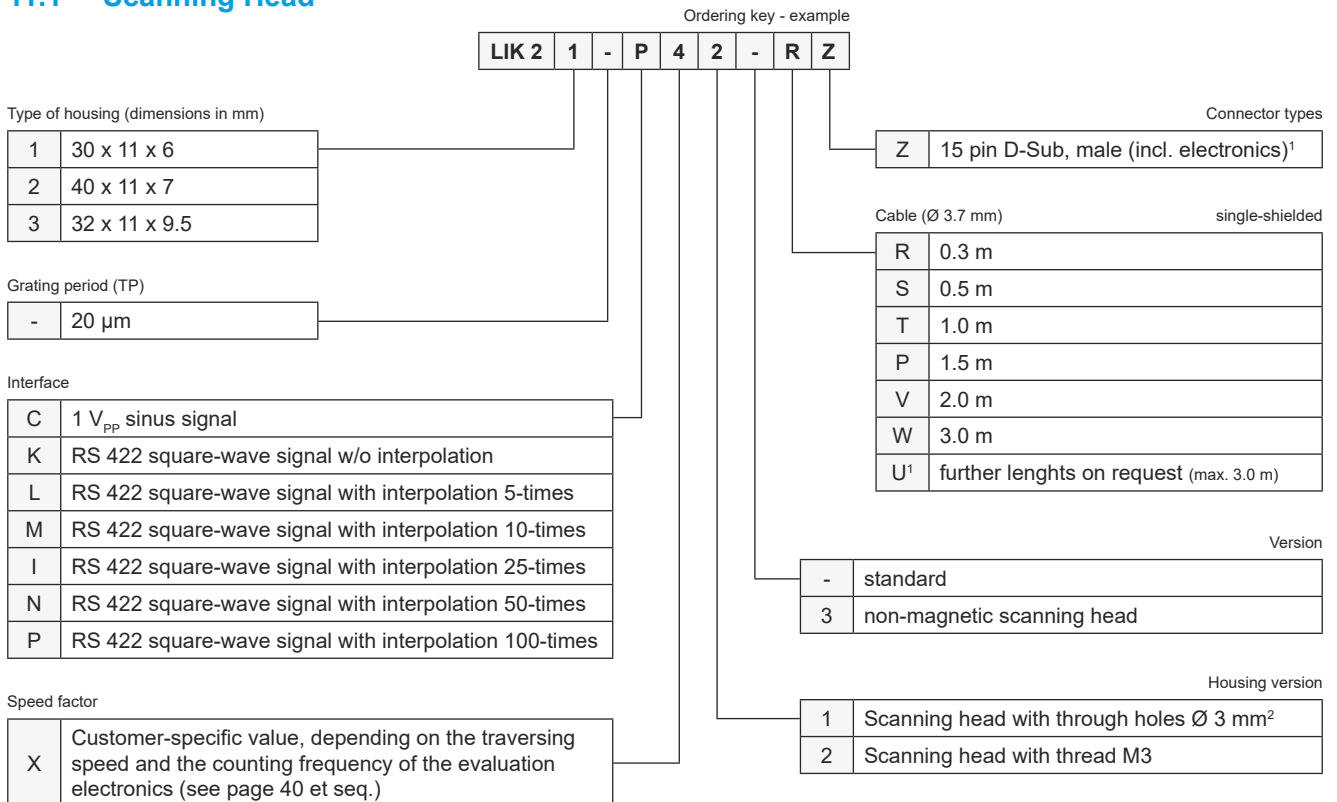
11.1 Scanning Head

Ordering key - example

| LIK 2 | 1 | - | P | 4 | 2 | - | R | Z |
|---|---|---|---|---|---|---|---|---|

Type of housing (dimensions in mm)

| 1 | 30 x 11 x 6 |
|---|---|
| 2 | 40 x 11 x 7 |
| 3 | 32 x 11 x 9.5 |

Grating period (TP)

| - | 20 µm |
|---|---|

Interface

| C | 1 $V_{PP}$ sinus signal |
|---|---|
| K | RS 422 square-wave signal w/o interpolation |
| L | RS 422 square-wave signal with interpolation 5-times |
| M | RS 422 square-wave signal with interpolation 10-times |
| I | RS 422 square-wave signal with interpolation 25-times |
| N | RS 422 square-wave signal with interpolation 50-times |
| P | RS 422 square-wave signal with interpolation 100-times |

Speed factor

| X | Customer-specific value, depending on the traversing speed and the counting frequency of the evaluation electronics (see page 40 et seq.) |
|---|---|

Connector types

| Z | 15 pin D-Sub, male (incl. electronics)$^1$ |
|---|---|

Cable (Ø 3.7 mm) single-shielded

| R | 0.3 m |
|---|---|
| S | 0.5 m |
| T | 1.0 m |
| P | 1.5 m |
| V | 2.0 m |
| W | 3.0 m |
| U$^1$ | further lenghts on request (max. 3.0 m) |

Version

| - | standard |
|---|---|
| 3 | non-magnetic scanning head |

Housing version

| 1 | Scanning head with through holes Ø 3 mm$^2$ |
|---|---|
| 2 | Scanning head with thread M3 |